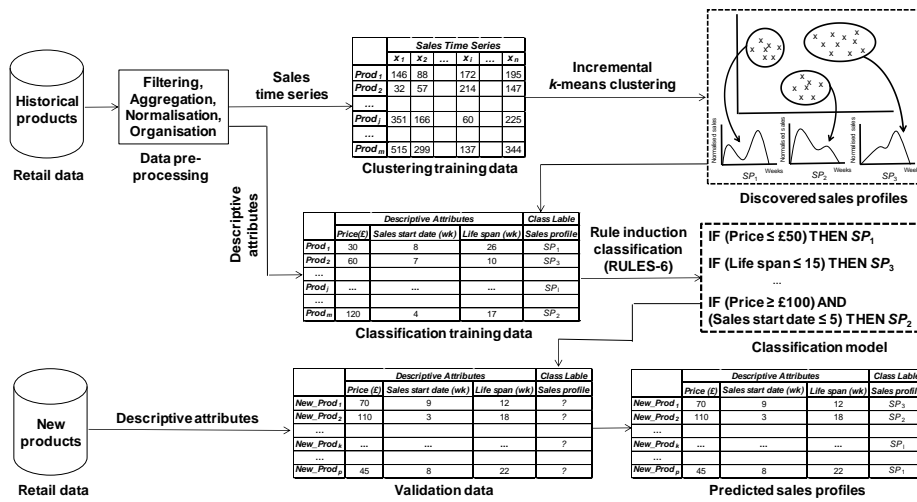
Historical products

Retail data

Filtering, Aggregation, Normalisation, Organisation

Data pre-processing

Sales time series

Descriptive attributes

| | Sales Time Series | | | | | |
|---|---|---|---|---|---|---|
| | $x_1$ | $x_2$ | ... | $x_i$ | ... | $x_n$ |
| $Prod_1$ | 146 | 88 | | 172 | | 195 |
| $Prod_2$ | 32 | 57 | | 214 | | 147 |
| ... | | | | | | |
| $Prod_j$ | 351 | 166 | | 60 | | 225 |
| ... | | | | | | |
| $Prod_m$ | 515 | 299 | | 137 | | 344 |

Clustering training data

Incremental $k$-means clustering

Normalised sales Weeks $SP_1$ Normalised sales Weeks $SP_2$ Normalised sales Weeks $SP_3$

Discovered sales profiles

| | Descriptive Attributes | | | Class Lable |
|---|---|---|---|---|
| | Price(£) | Sales start date (wk) | Life span (wk) | Sales profile |
| $Prod_1$ | 30 | 8 | 26 | $SP_1$ |
| $Prod_2$ | 60 | 7 | 10 | $SP_3$ |
| ... | | | | |
| $Prod_j$ | ... | ... | ... | $SP_1$ |
| ... | | | | |
| $Prod_m$ | 120 | 4 | 17 | $SP_2$ |

Classification training data

Rule induction classification (RULES-6)

IF (Price ≤ £50) THEN $SP_1$

IF (Life span ≤ 15) THEN $SP_3$

...

IF (Price ≥ £100) AND (Sales start date ≤ 5) THEN $SP_2$

Classification model

New products

Retail data

Descriptive attributes

| | Descriptive Attributes | | | Class Lable |
|---|---|---|---|---|
| | Price (£) | Sales start date (wk) | Life span (wk) | Sales profile |
| $New\_Prod_1$ | 70 | 9 | 12 | ? |
| $New\_Prod_2$ | 110 | 3 | 18 | ? |
| ... | | | | |
| $New\_Prod_k$ | ... | ... | ... | ? |
| ... | | | | |
| $New\_Prod_p$ | 45 | 8 | 22 | ? |

Validation data

| | Descriptive Attributes | | | Class Lable |
|---|---|---|---|---|
| | Price (£) | Sales start date (wk) | Life span (wk) | Sales profile |
| $New\_Prod_1$ | 70 | 9 | 12 | $SP_3$ |
| $New\_Prod_2$ | 110 | 3 | 18 | $SP_2$ |
| ... | | | | |
| $New\_Prod_k$ | ... | ... | ... | $SP_1$ |
| ... | | | | |
| $New\_Prod_p$ | 45 | 8 | 22 | $SP_1$ |

Predicted sales profiles